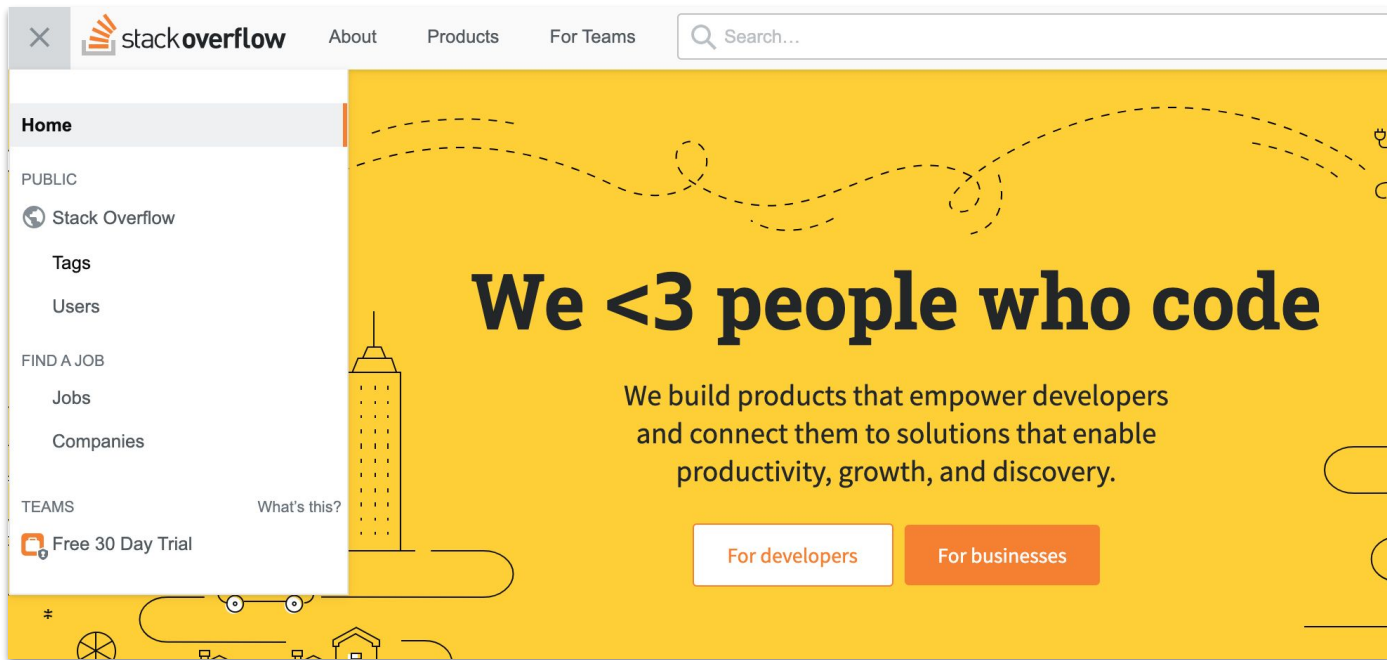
stackoverflow About Products For Teams Search…

Home

PUBLIC

Stack Overflow

Tags

Users

FIND A JOB

Jobs

Companies

TEAMS What's this?

Free 30 Day Trial

We <3 people who code

We build products that empower developers and connect them to solutions that enable productivity, growth, and discovery.

For developers

For businesses